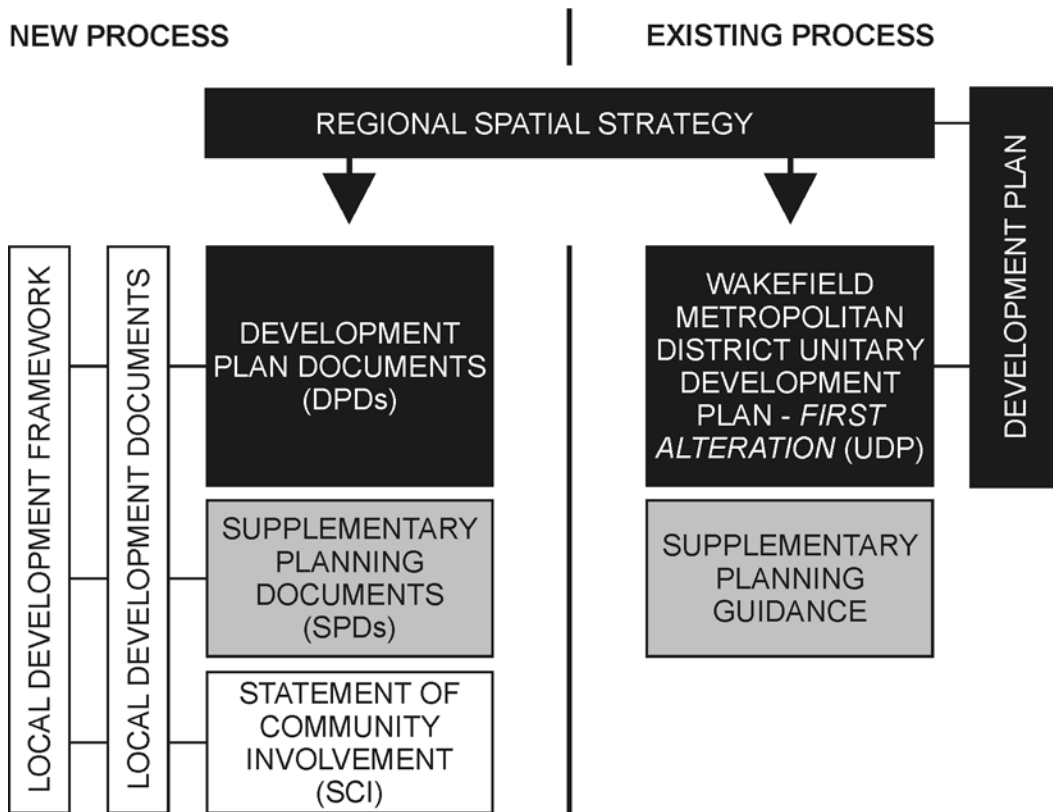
NEW PROCESS

EXISTING PROCESS

REGIONAL SPATIAL STRATEGY

DEVELOPMENT PLAN

LOCAL DEVELOPMENT FRAMEWORK

LOCAL DEVELOPMENT DOCUMENTS

DEVELOPMENT PLAN DOCUMENTS (DPDs)

SUPPLEMENTARY PLANNING DOCUMENTS (SPDs)

STATEMENT OF COMMUNITY INVOLVEMENT (SCI)

WAKEFIELD METROPOLITAN DISTRICT UNITARY DEVELOPMENT PLAN - *FIRST ALTERATION* (UDP)

SUPPLEMENTARY PLANNING GUIDANCE